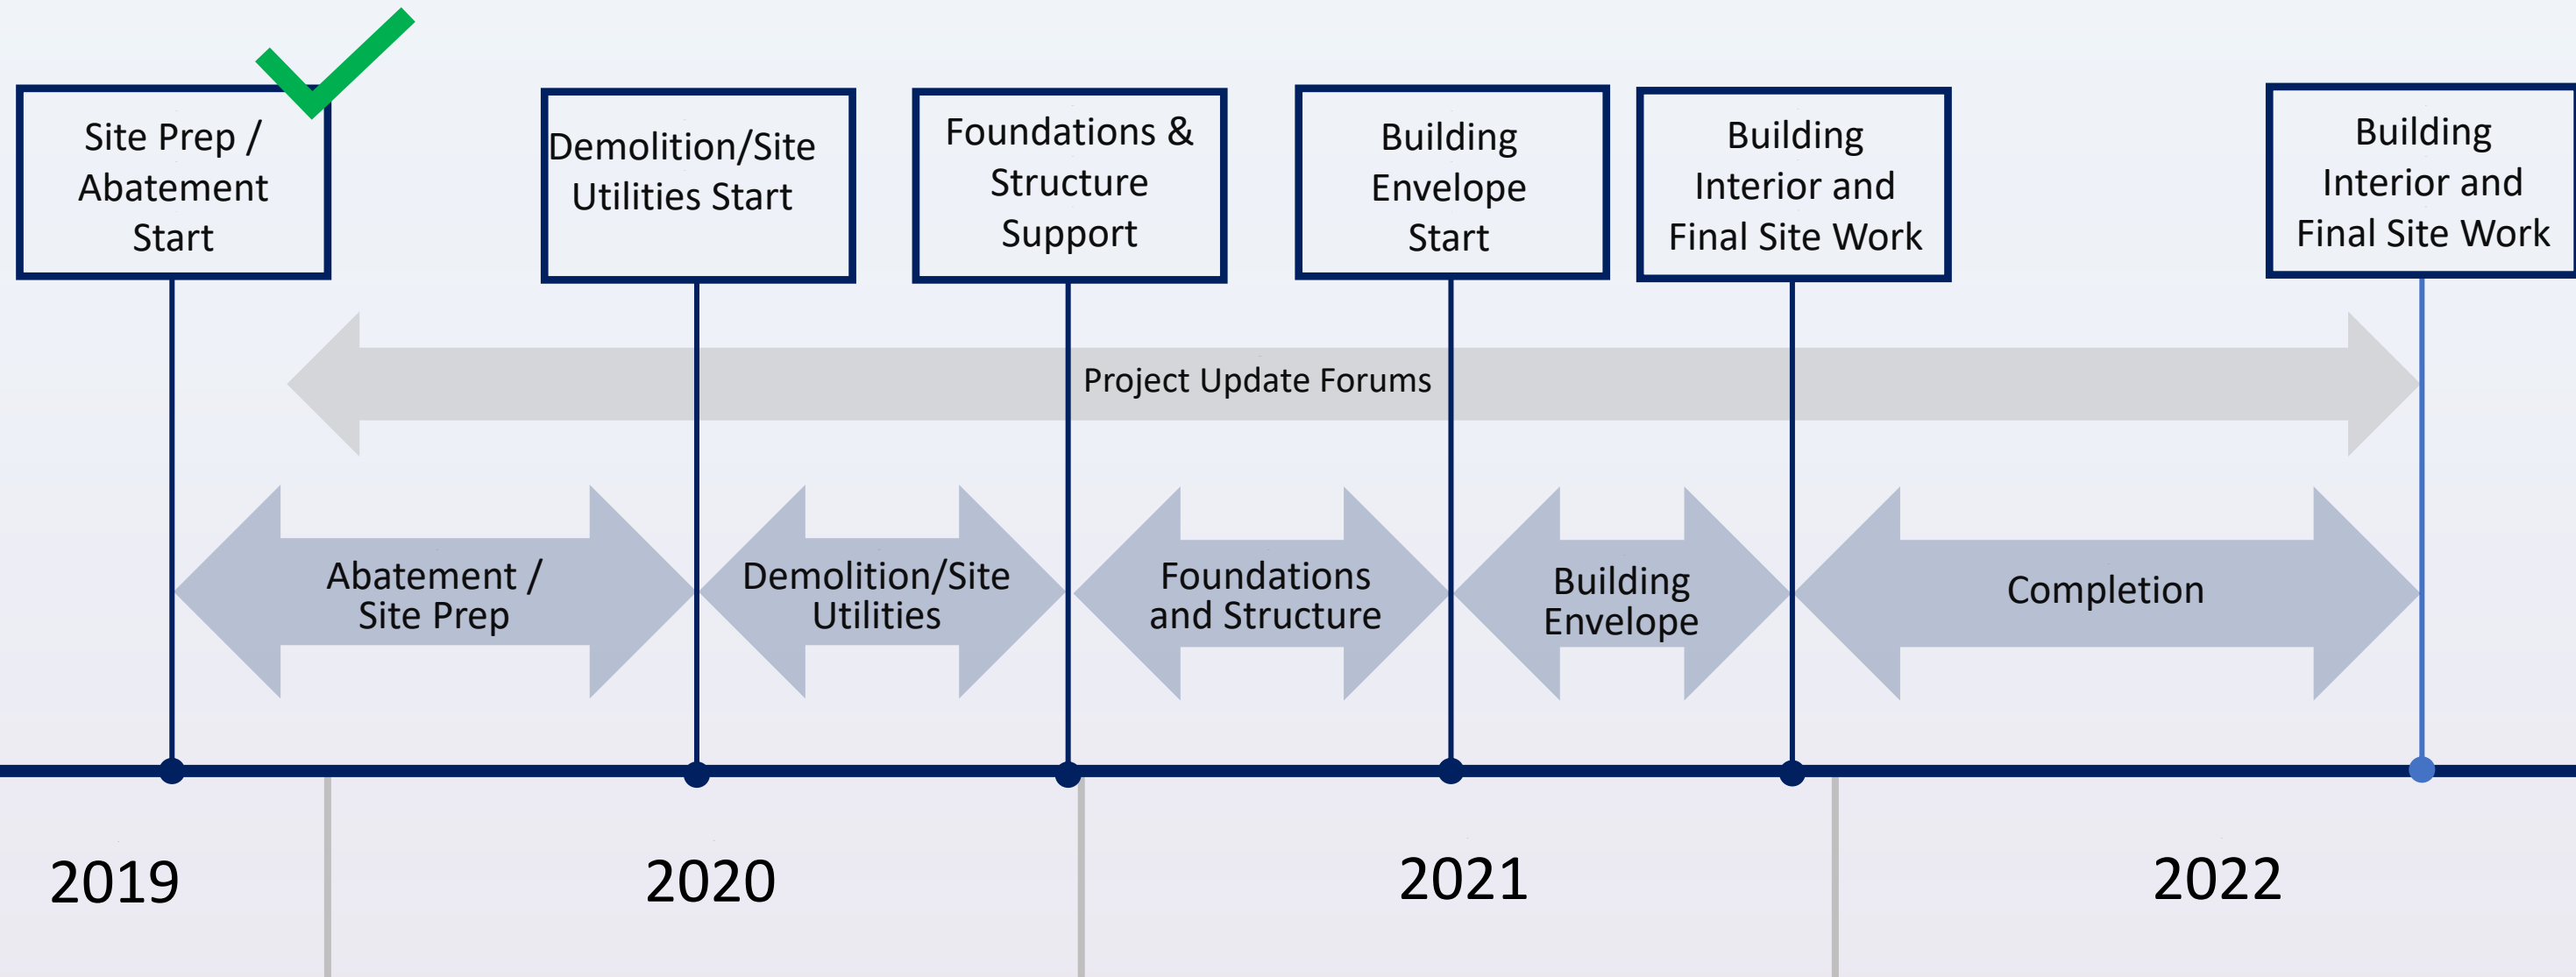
Site Prep / Abatement Start

Demolition/Site Utilities Start

Foundations & Structure Support

Building Envelope Start

Building Interior and Final Site Work

Building Interior and Final Site Work

Project Update Forums

Abatement / Site Prep

Demolition/Site Utilities

Foundations and Structure

Building Envelope

Completion

2019

2020

2021

2022